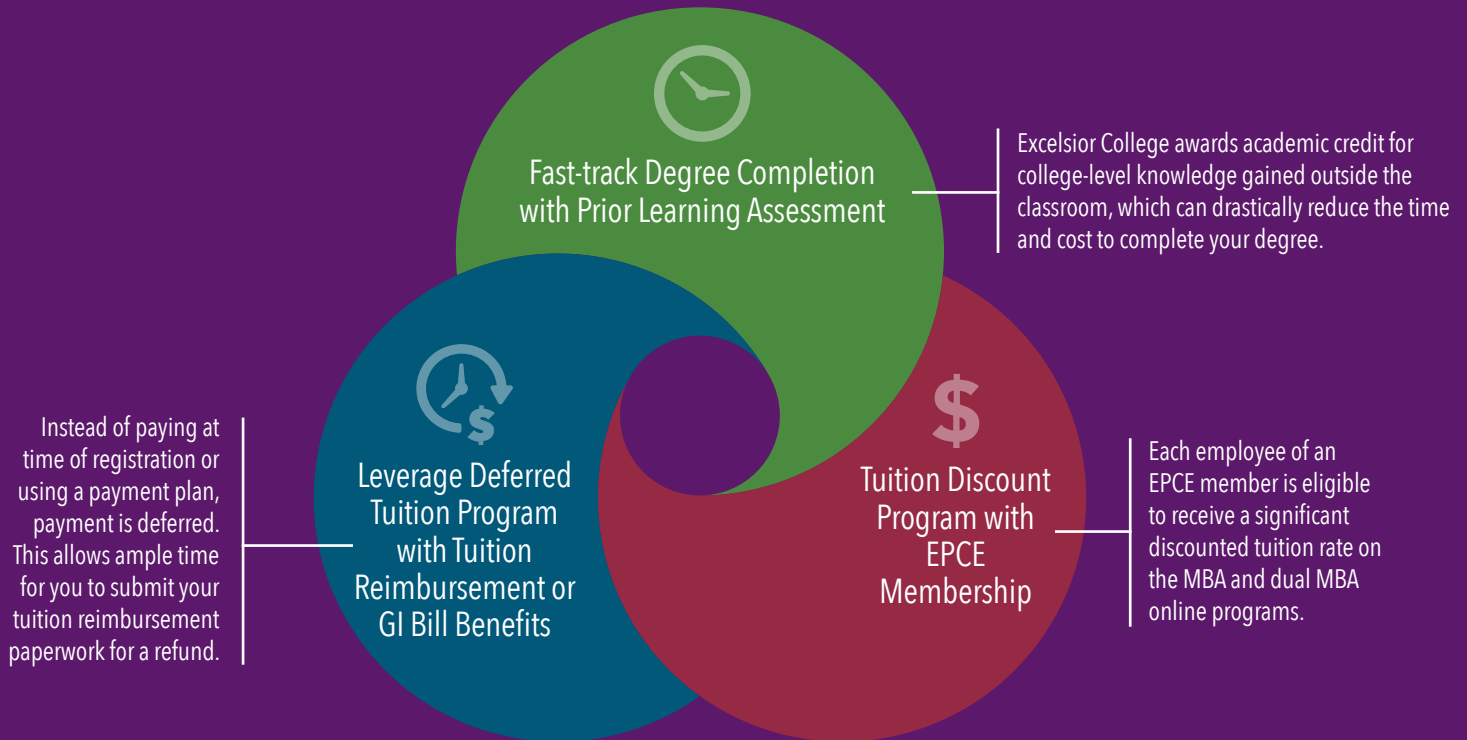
Fast-track Degree Completion with Prior Learning Assessment

Excelsior College awards academic credit for college-level knowledge gained outside the classroom, which can drastically reduce the time and cost to complete your degree.

Instead of paying at time of registration or using a payment plan, payment is deferred. This allows ample time for you to submit your tuition reimbursement paperwork for a refund.

Leverage Deferred Tuition Program with Tuition Reimbursement or GI Bill Benefits

Tuition Discount Program with EPCE Membership

Each employee of an EPCE member is eligible to receive a significant discounted tuition rate on the MBA and dual MBA online programs.